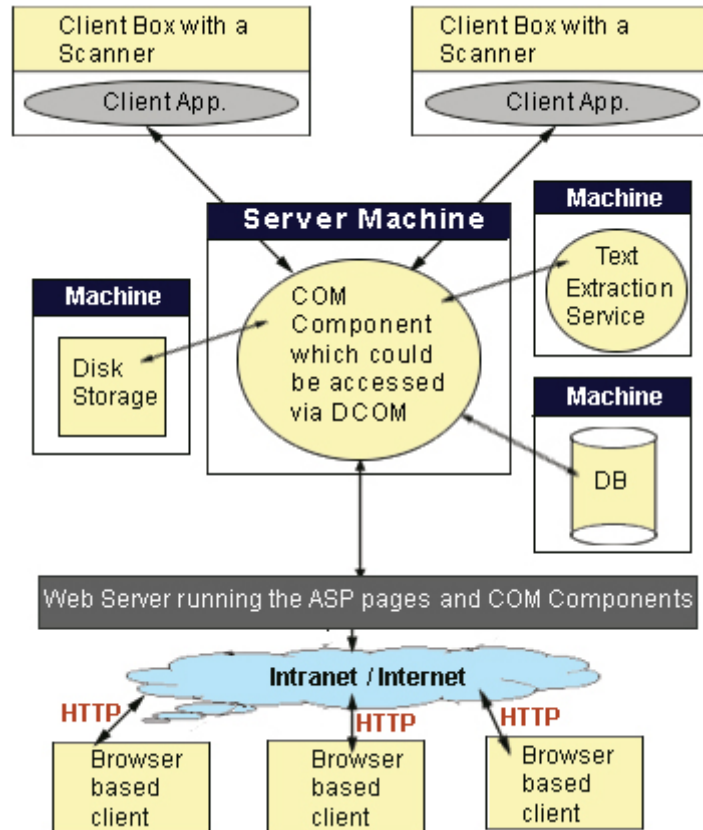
Client Box with a Scanner

Client App.

Client Box with a Scanner

Client App.

Server Machine

COM Component which could be accessed via DCOM

Machine

Text Extraction Service

Machine

Disk Storage

Machine

DB

Web Server running the ASP pages and COM Components

Intranet / Internet

HTTP

HTTP

HTTP

Browser based client

Browser based client

Browser based client